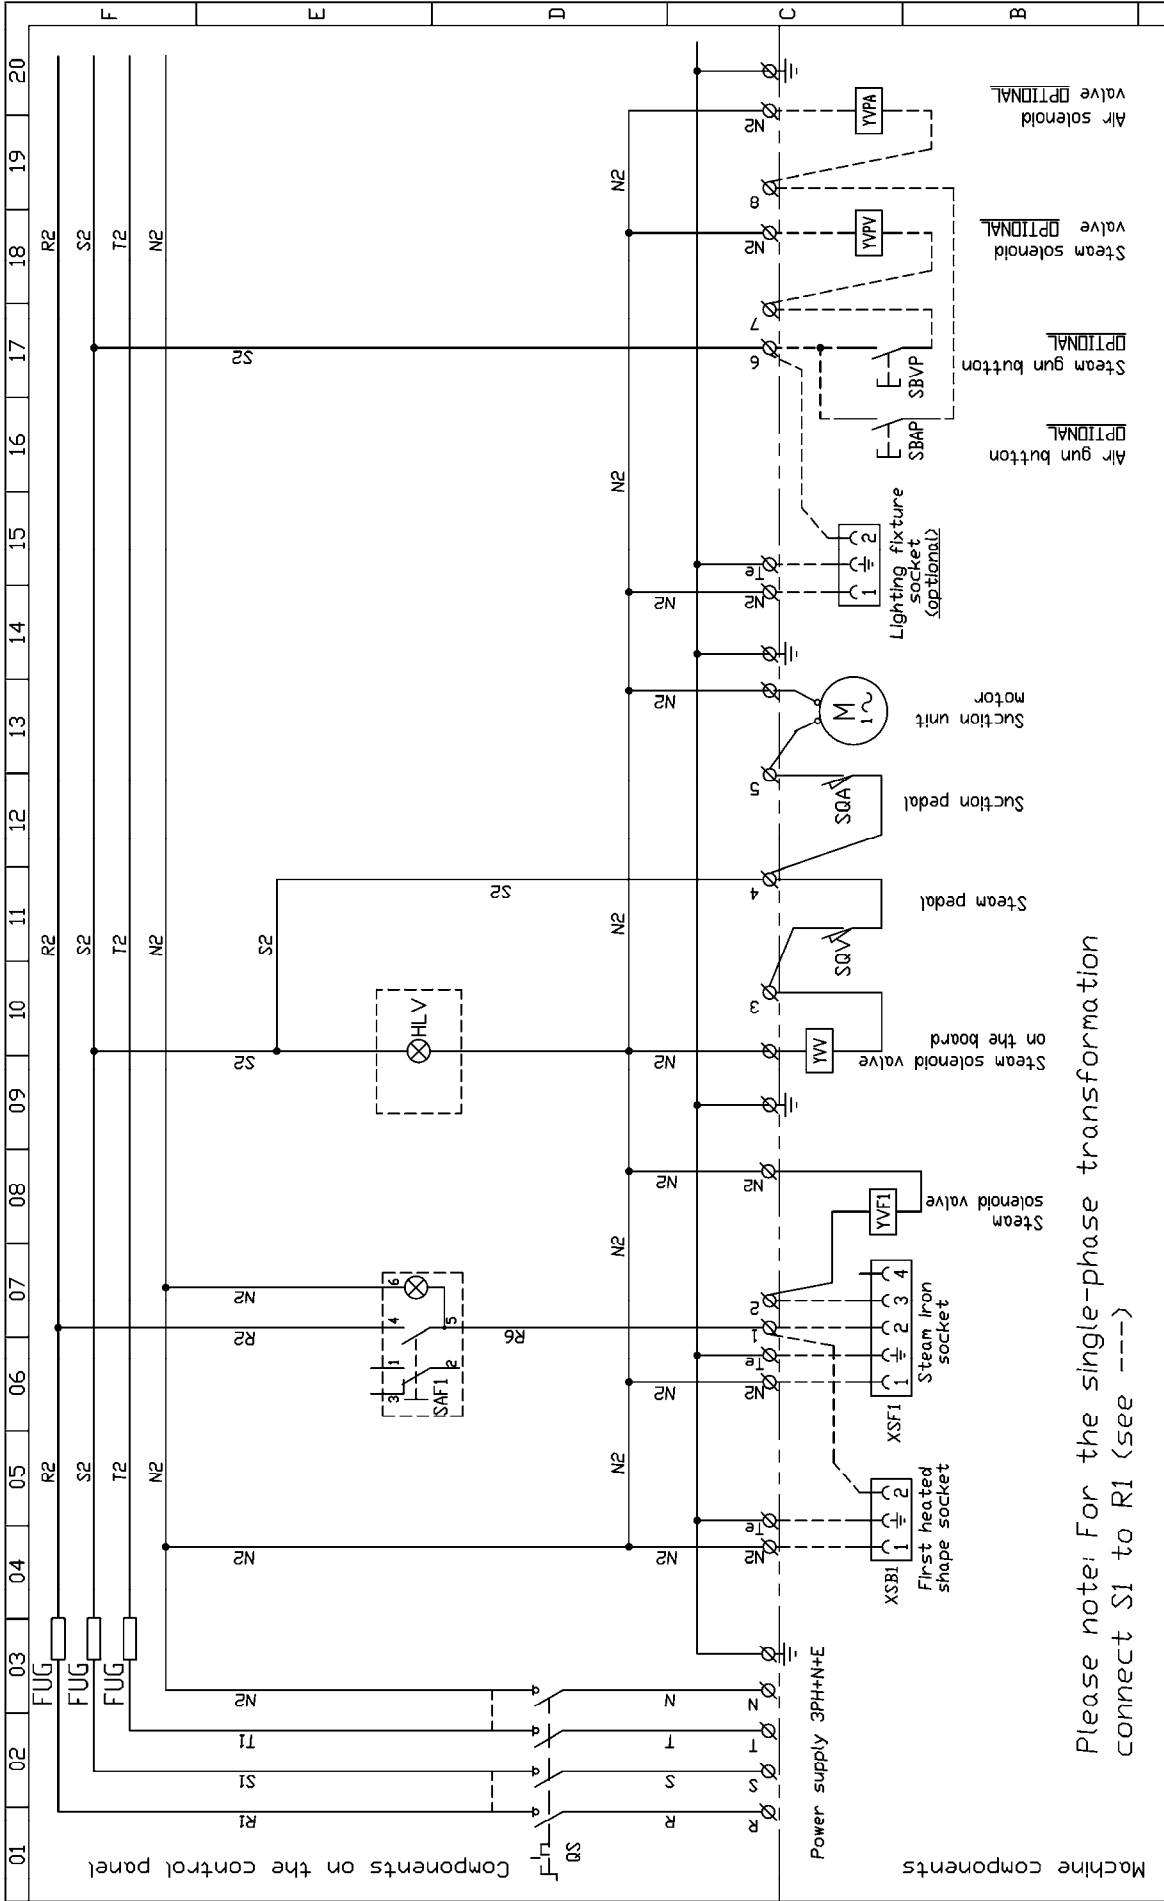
F
E
D
C
B

01
02
03
04
05
06
07
08
09
10
11
12
13
14
15
16
17
18
19
20

Components on the control panel
QS
Machine components

R1
S1
T1
N2
R
S
T
N
R
S
T
N
Power supply 3PH+N+E

FUG
FUG
FUG

R2
S2
T2
N2

N2
N2
N2
Te
XSB1
First heated shape socket
1
2

N2
R2
R6
3
1
2
4
5
6
SAF1
N2
Te
1
2
XSF1
Steam iron socket
1
2
3
4

YVF1
Steam solenoid valve
N2
N2

N2
S2
HLV
S2
YW
Steam solenoid valve on the board
3
SQV
Steam pedal
4
S2
SQA
Suction pedal
5
N2
M
1~
Suction unit motor

N2
N2
Te
Lighting fixture socket (optional)
1
2

S2
6
SBAP
Air gun button
OPTIONAL
SBVP
Steam gun button
OPTIONAL
7
N2
YVPV
Steam solenoid valve OPTIONAL
8
N2
YVPA
Air solenoid valve OPTIONAL

R2
S2
T2
N2

Please note: For the single-phase transformation connect S1 to R1 (see ---)